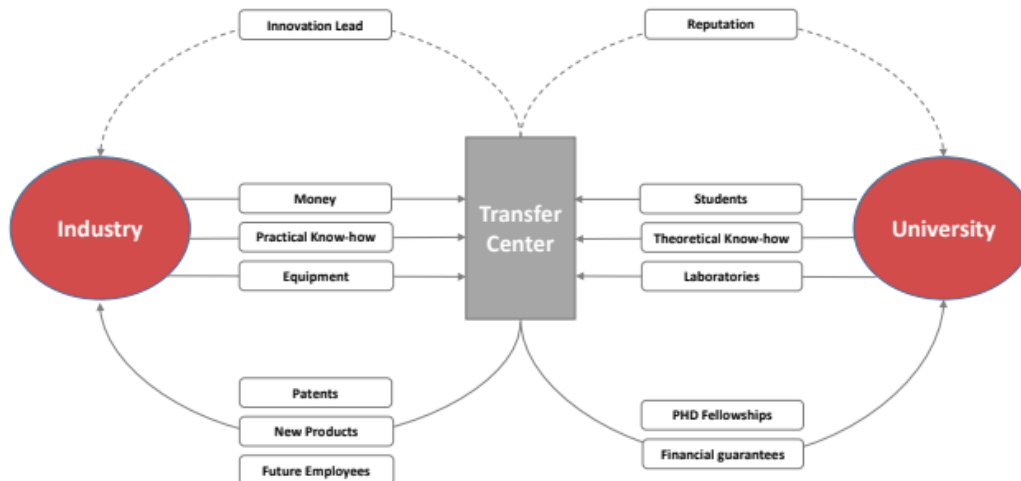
Innovation Lead

Reputation

Industry

Money

Practical Know-how

Equipment

Transfer Center

Students

Theoretical Know-how

Laboratories

University

Patents

New Products

Future Employees

PHD Fellowships

Financial guarantees